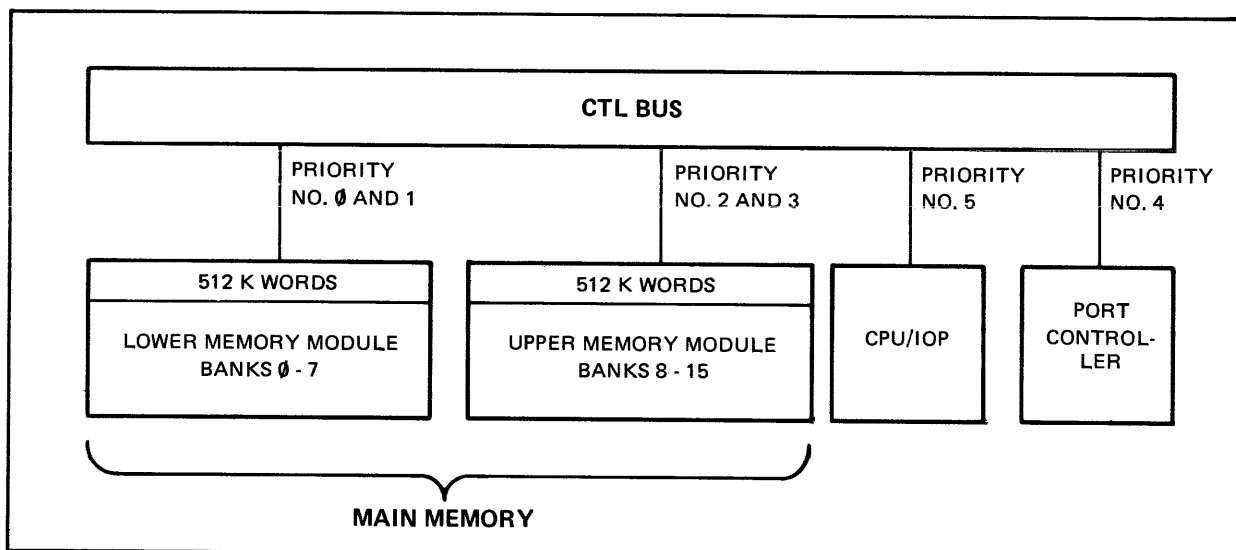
CTL BUS

PRIORITY NO. Ø AND 1

PRIORITY NO. 2 AND 3

PRIORITY NO. 5

PRIORITY NO. 4

512 K WORDS

LOWER MEMORY MODULE BANKS Ø - 7

512 K WORDS

UPPER MEMORY MODULE BANKS 8 - 15

CPU/IOP

PORT CONTROLLER

MAIN MEMORY